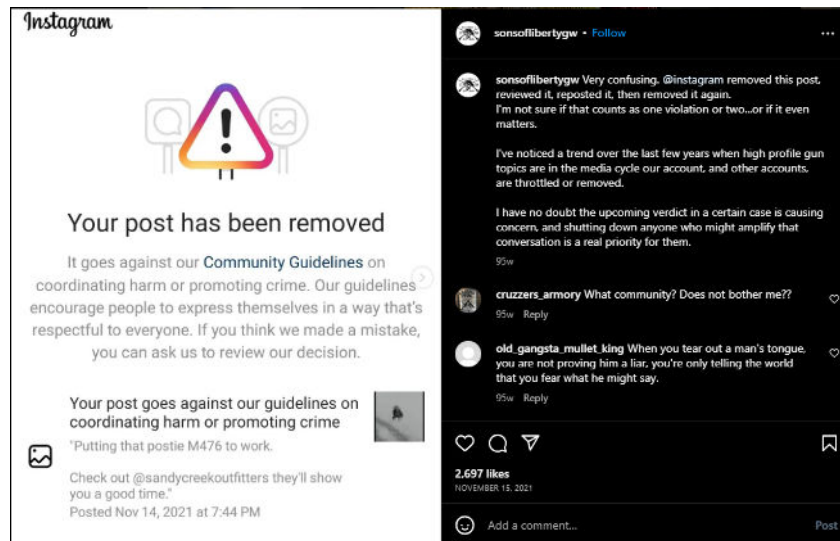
Instagram

Your post has been removed

It goes against our Community Guidelines on coordinating harm or promoting crime. Our guidelines encourage people to express themselves in a way that's respectful to everyone. If you think we made a mistake, you can ask us to review our decision.

Your post goes against our guidelines on coordinating harm or promoting crime

"Putting that postie M476 to work.

Check out @sandycreekoutfitters they'll show you a good time."

Posted Nov 14, 2021 at 7:44 PM

sonsoflibertygw • Follow

sonsoflibertygw Very confusing. @instagram removed this post, reviewed it, reposted it, then removed it again.
I'm not sure if that counts as one violation or two...or if it even matters.

I've noticed a trend over the last few years when high profile gun topics are in the media cycle our account, and other accounts, are throttled or removed.

I have no doubt the upcoming verdict in a certain case is causing concern, and shutting down anyone who might amplify that conversation is a real priority for them.

95w

cruzzers_armory What community? Does not bother me??

95w Reply

old_gangsta_mullet_king When you tear out a man's tongue, you are not proving him a liar, you're only telling the world that you fear what he might say.

95w Reply

2,697 likes

NOVEMBER 15, 2021

Add a comment...

Post